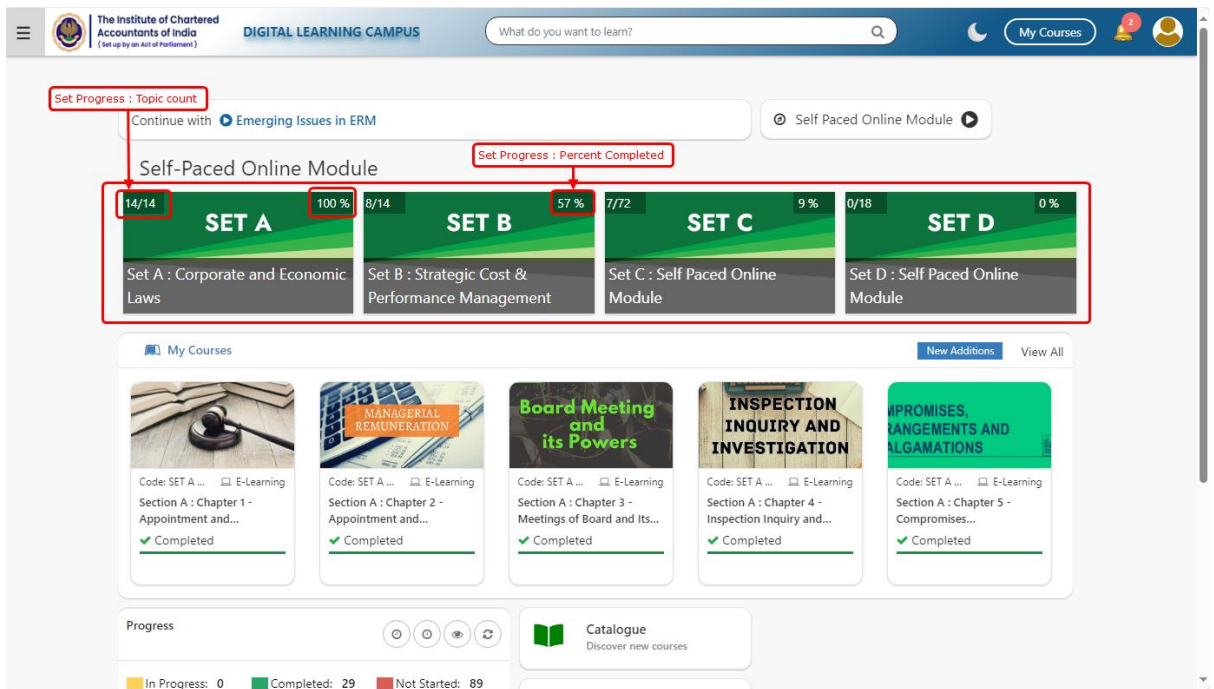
The Institute of Chartered Accountants of India (Set up by an Act of Parliament)

DIGITAL LEARNING CAMPUS

What do you want to learn?

My Courses

2

Set Progress : Topic count

Continue with Emerging Issues in ERM

Self Paced Online Module

Self-Paced Online Module

Set Progress : Percent Completed

14/14 100 % SET A
Set A : Corporate and Economic Laws

8/14 57 % SET B
Set B : Strategic Cost & Performance Management

7/72 9 % SET C
Set C : Self Paced Online Module

0/18 0 % SET D
Set D : Self Paced Online Module

My Courses

New Additions View All

Code: SET A ... E-Learning
Section A : Chapter 1 - Appointment and...
Completed

MANAGERIAL REMUNERATION
Code: SET A ... E-Learning
Section A : Chapter 2 - Appointment and...
Completed

Board Meeting and its Powers
Code: SET A ... E-Learning
Section A : Chapter 3 - Meetings of Board and Its...
Completed

INSPECTION INQUIRY AND INVESTIGATION
Code: SET A ... E-Learning
Section A : Chapter 4 - Inspection Inquiry and...
Completed

MPROMISES, RANGEMENTS AND ALGAMATIONS
Code: SET A ... E-Learning
Section A : Chapter 5 - Compromises...
Completed

Progress

Catalogue
Discover new courses

In Progress: 0 Completed: 29 Not Started: 89